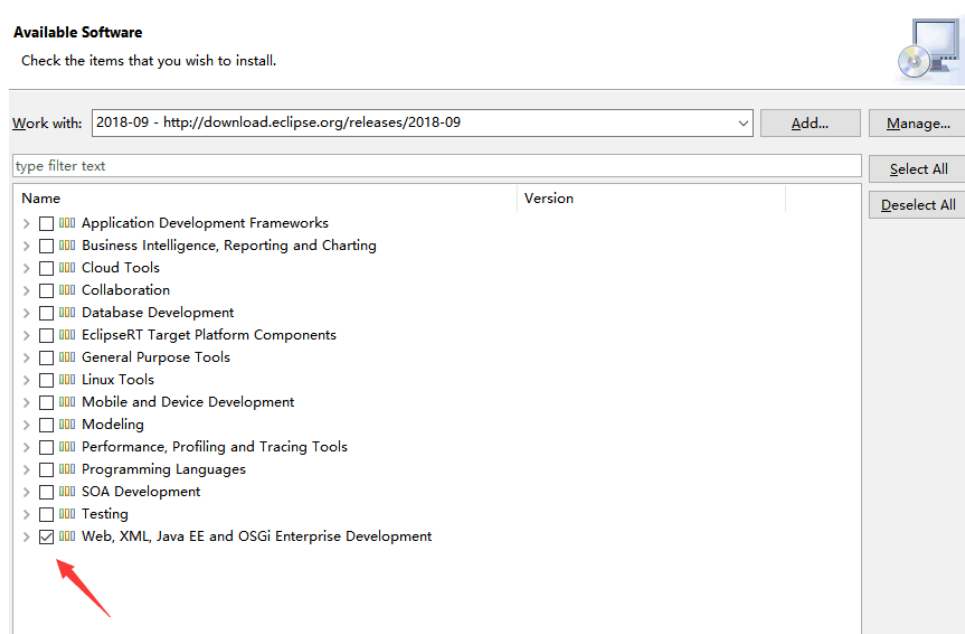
Available Software

Check the items that you wish to install.

Work with: 2018-09 - http://download.eclipse.org/releases/2018-09

Add...

Manage...

type filter text

Select All

Deselect All

| Name | Version |
|---|---|
| Application Development Frameworks | |
| Business Intelligence, Reporting and Charting | |
| Cloud Tools | |
| Collaboration | |
| Database Development | |
| EclipseRT Target Platform Components | |
| General Purpose Tools | |
| Linux Tools | |
| Mobile and Device Development | |
| Modeling | |
| Performance, Profiling and Tracing Tools | |
| Programming Languages | |
| SOA Development | |
| Testing | |
| Web, XML, Java EE and OSGi Enterprise Development | |